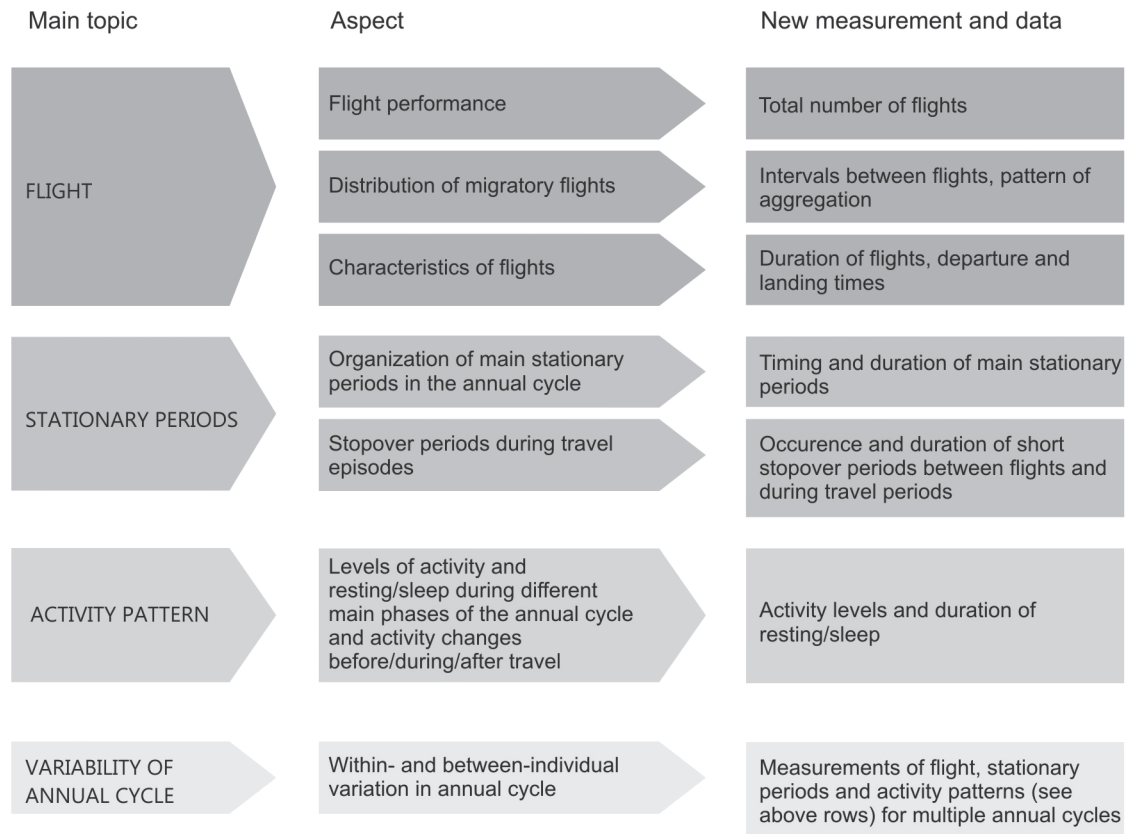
Main topic

Aspect

New measurement and data

FLIGHT

Flight performance

Total number of flights

Distribution of migratory flights

Intervals between flights, pattern of aggregation

Characteristics of flights

Duration of flights, departure and landing times

STATIONARY PERIODS

Organization of main stationary periods in the annual cycle

Timing and duration of main stationary periods

Stopover periods during travel episodes

Occurence and duration of short stopover periods between flights and during travel periods

ACTIVITY PATTERN

Levels of activity and resting/sleep during different main phases of the annual cycle and activity changes before/during/after travel

Activity levels and duration of resting/sleep

VARIABILITY OF ANNUAL CYCLE

Within- and between-individual variation in annual cycle

Measurements of flight, stationary periods and activity patterns (see above rows) for multiple annual cycles